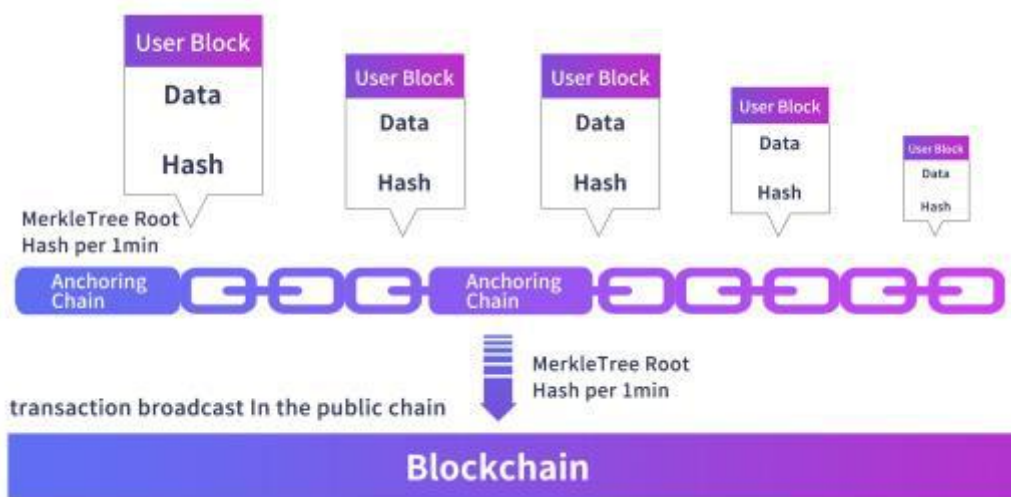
User Block
Data
Hash

User Block
Data
Hash

User Block
Data
Hash

User Block
Data
Hash

User Block
Data
Hash

MerkleTree Root
Hash per 1min

Anchoring Chain

Anchoring Chain

MerkleTree Root
Hash per 1min

transaction broadcast In the public chain

Blockchain